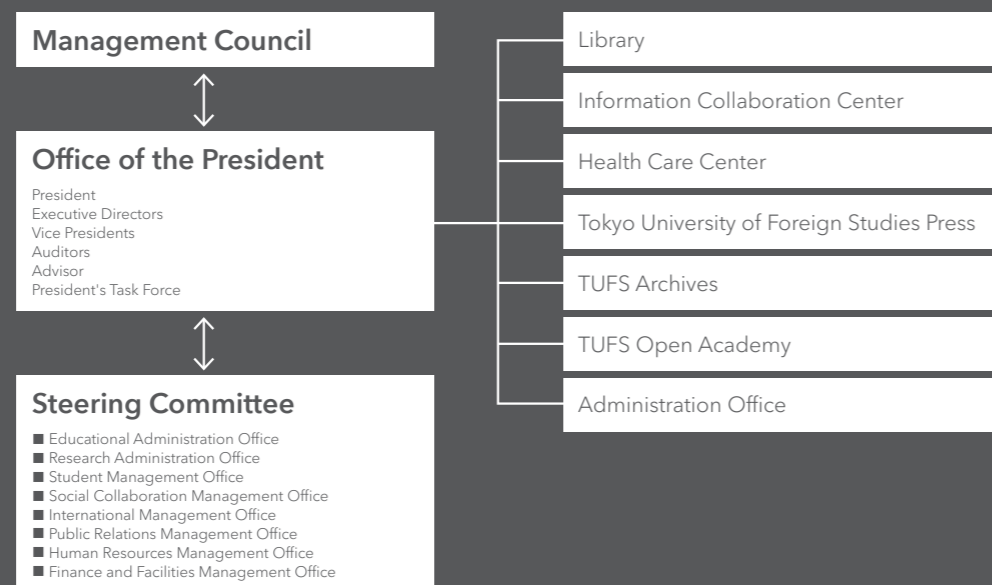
Management Council

Office of the President

President
Executive Directors
Vice Presidents
Auditors
Advisor
President's Task Force

Steering Committee

■ Educational Administration Office
■ Research Administration Office
■ Student Management Office
■ Social Collaboration Management Office
■ International Management Office
■ Public Relations Management Office
■ Human Resources Management Office
■ Finance and Facilities Management Office

Library

Information Collaboration Center

Health Care Center

Tokyo University of Foreign Studies Press

TUFS Archives

TUFS Open Academy

Administration Office